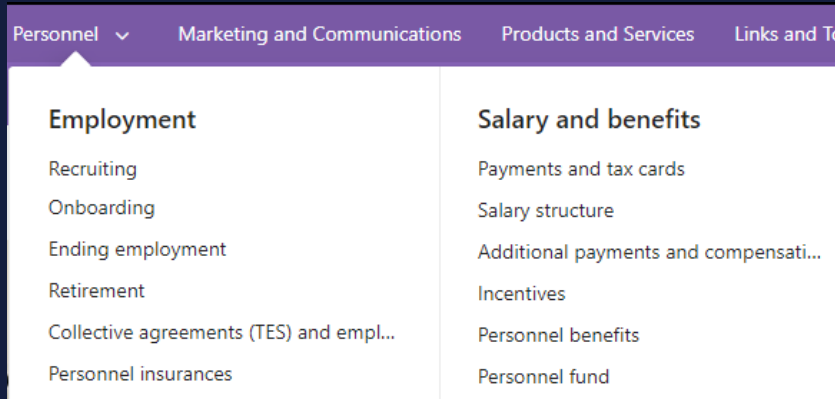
Personnel Marketing and Communications Products and Services Links and T

Employment
Recruiting
Onboarding
Ending employment
Retirement
Collective agreements (TES) and empl...
Personnel insurances

Salary and benefits
Payments and tax cards
Salary structure
Additional payments and compensati...
Incentives
Personnel benefits
Personnel fund